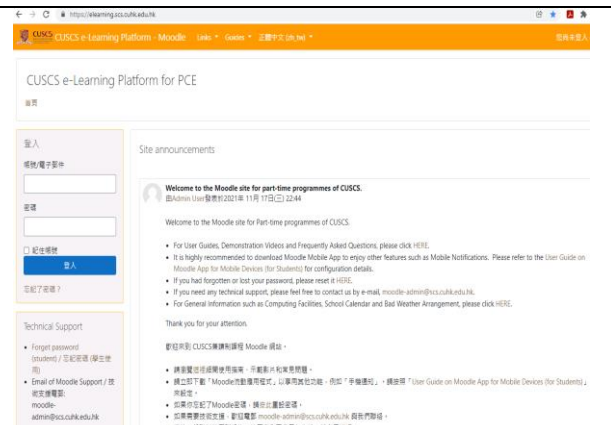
https://elearning.scs.cuhk.edu.hk

CUSCS CUSCS e-Learning Platform - Moodle Links Guides 正體中文 (zh_tw)

您尚未登入

CUSCS e-Learning Platform for PCE

首頁

登入

帳號/電子郵件

密碼

記住帳號

登入

忘記了密碼？

Technical Support

- Forget password (student) / 忘記密碼 (學生使用)
- Email of Moodle Support / 技術支援電郵: moodle-admin@scs.cuhk.edu.hk

Site announcements

Welcome to the Moodle site for part-time programmes of CUSCS.

由Admin User發表於2021年 11月 17日(三) 22:44

Welcome to the Moodle site for Part-time programmes of CUSCS.

- For User Guides, Demonstration Videos and Frequently Asked Questions, please click HERE.
- It is highly recommended to download Moodle Mobile App to enjoy other features such as Mobile Notifications. Please refer to the User Guide on Moodle App for Mobile Devices (for Students) for configuration details.
- If you had forgotten or lost your password, please reset it HERE.
- If you need any technical support, please feel free to contact us by e-mail, moodle-admin@scs.cuhk.edu.hk.
- For General Information such as Computing Facilities, School Calendar and Bad Weather Arrangement, please click HERE.

Thank you for your attention.

歡迎來到 CUSCS兼讀制課程 Moodle 網站。

- 請瀏覽這裡細閱使用指南、示範影片和常見問題。
- 請立即下載「Moodle流動應用程式」以享用其他功能，例如「手機通知」。請參閱「User Guide on Moodle App for Mobile Devices (for Students)」來設定。
- 如果你忘記了Moodle密碼，請在此重設密碼。
- 如果需要技術支援，歡迎電郵 moodle-admin@scs.cuhk.edu.hk 與我們聯絡。